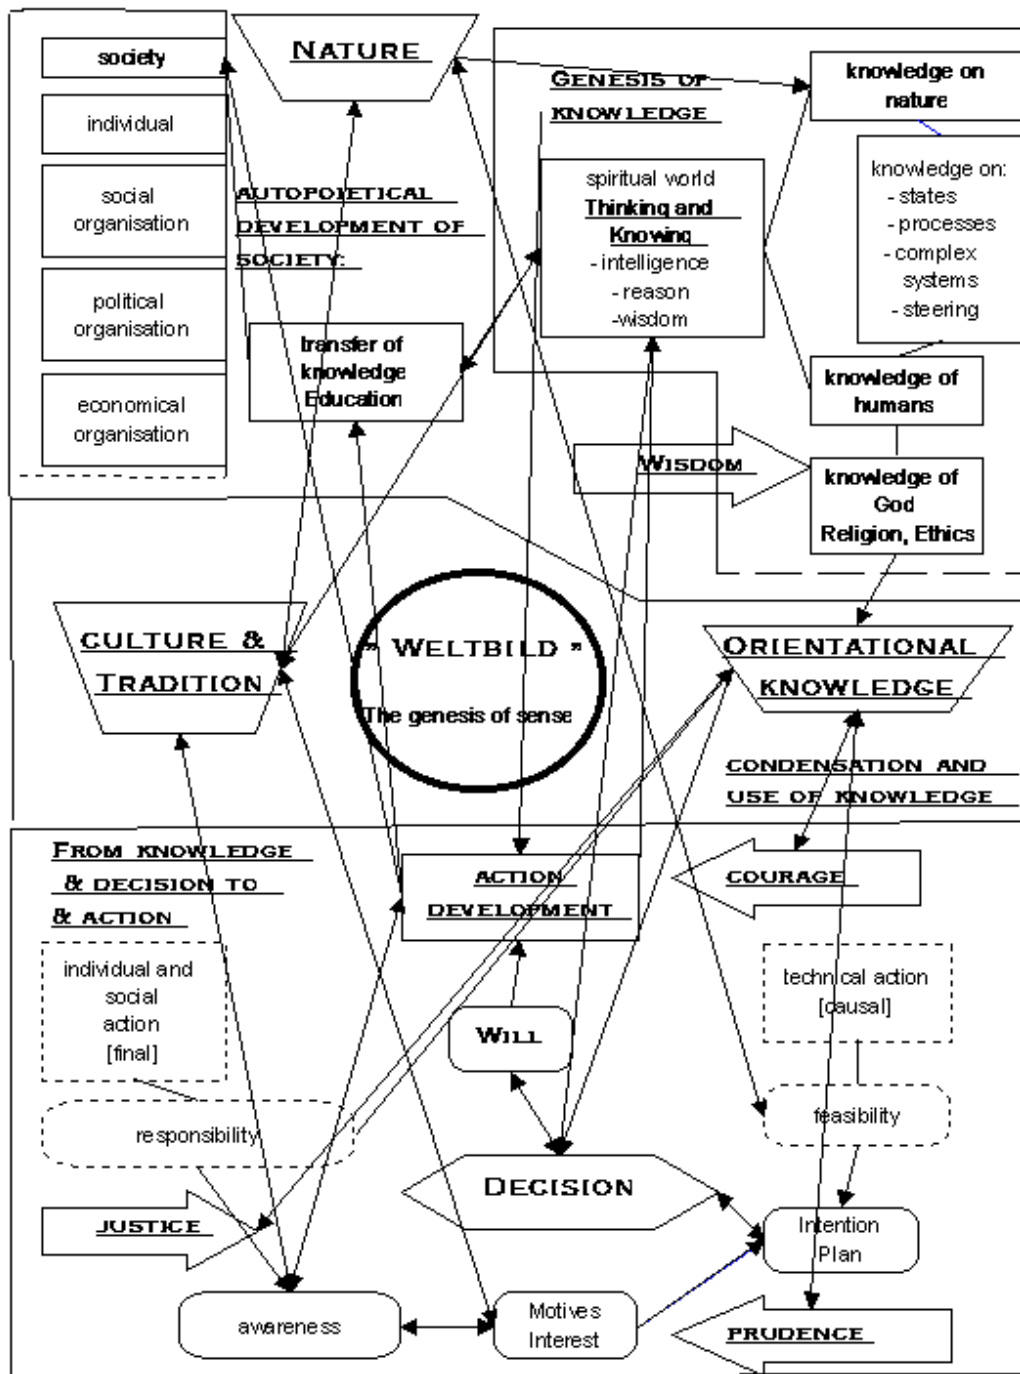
society

individual

social organisation

political organisation

economical organisation

NATURE

AUTOPOIETICAL DEVELOPMENT OF SOCIETY:

transfer of knowledge Education

GENESIS OF KNOWLEDGE

spiritual world
Thinking and Knowing
- intelligence
- reason
-wisdom

knowledge on nature

knowledge on:
- states
- processes
- complex systems
- steering

knowledge of humans

WISDOM

knowledge of God Religion, Ethics

CULTURE & TRADITION

" WELTBILD "
The genesis of sense

ORIENTATIONAL KNOWLEDGE

CONDENSATION AND USE OF KNOWLEDGE

FROM KNOWLEDGE & DECISION TO & ACTION

individual and social action [final]

ACTION DEVELOPMENT

COURAGE

technical action [causal]

WILL

responsibility

feasibility

DECISION

JUSTICE

Intention Plan

awareness

Motives Interest

PRUDENCE